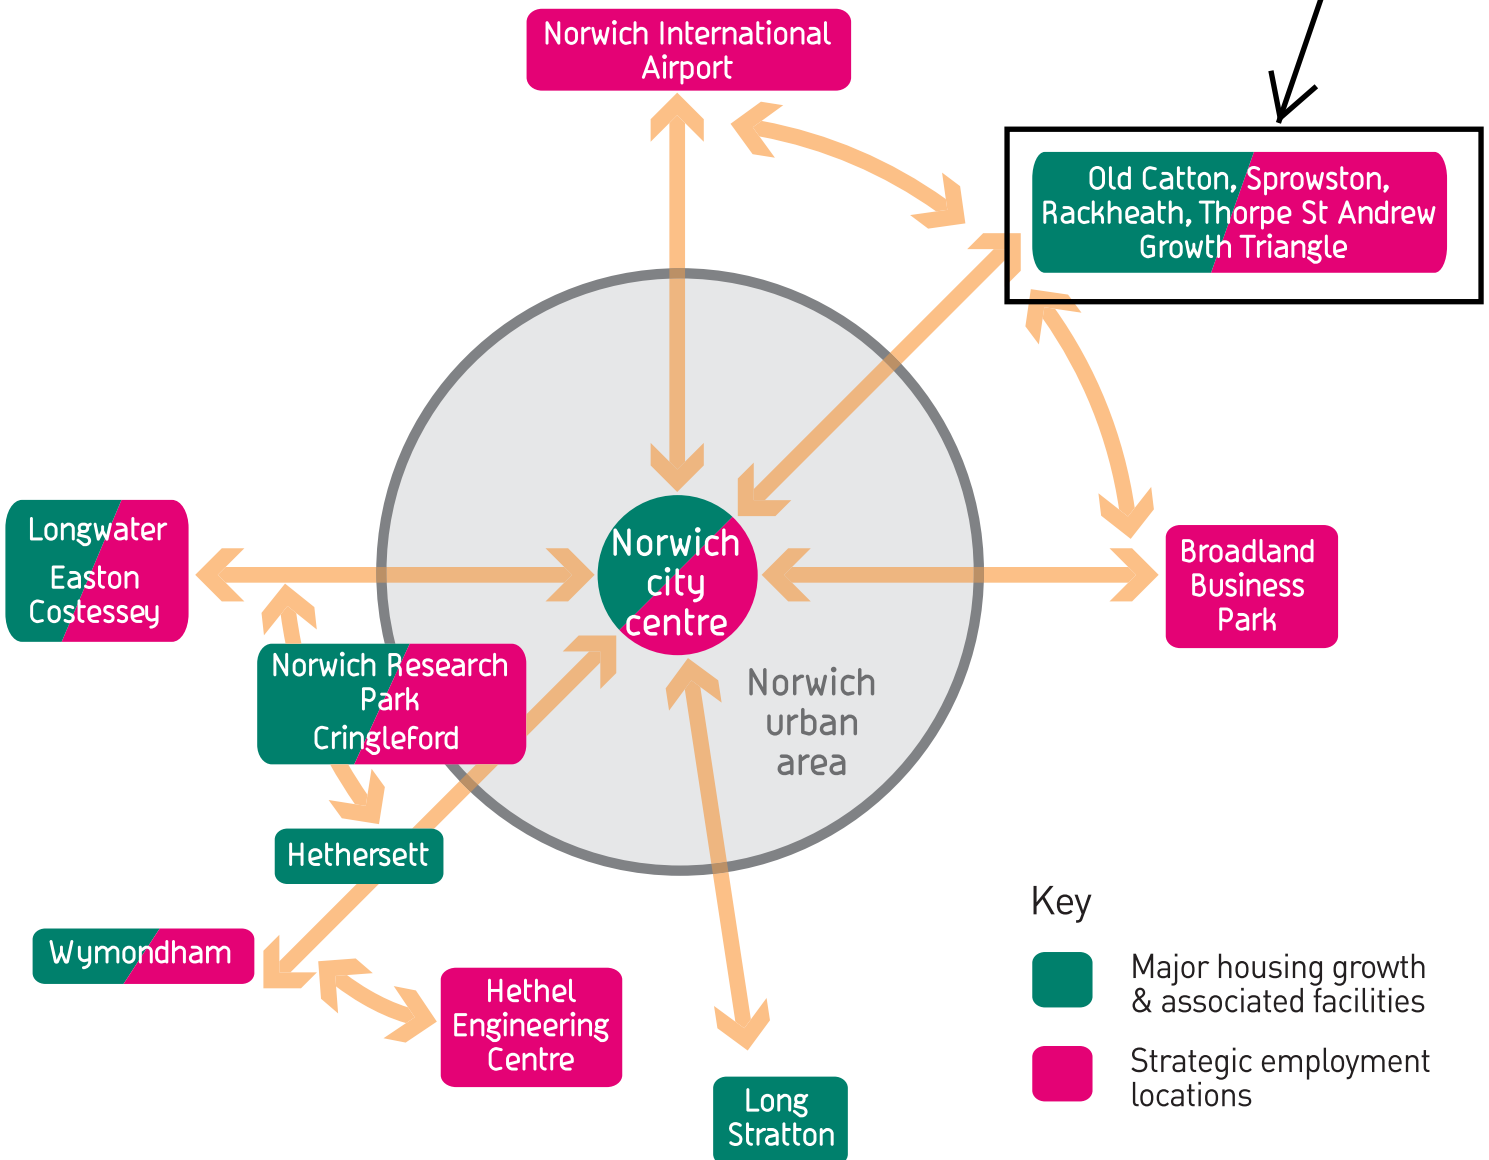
Norwich International Airport

Old Catton, Sprowston, Rackheath, Thorpe St Andrew Growth Triangle

Longwater
Easton
Costessey

Norwich city centre

Broadland Business Park

Norwich Research Park
Cringleford

Norwich urban area

Hethersett

Wymondham

Hethel Engineering Centre

Long Stratton

Key

Major housing growth & associated facilities

Strategic employment locations